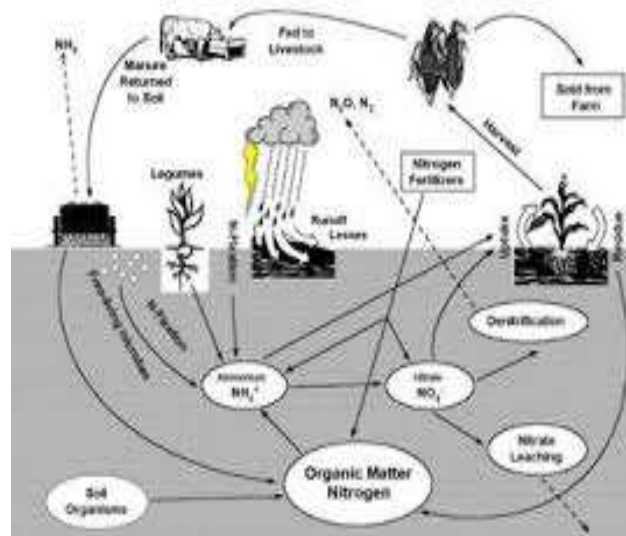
$NH_3$

Manure Returned to Soil

Fed to Livestock

Sold from Farm

$N_2O, N_2$

Harvest

Legumes

Nitrogen Fertilizers

Runoff Losses

Uptake

Residue

Lightning

Immobilization / Mineralization

N Fixation

Denitrification

Ammonium $NH_4^+$

Nitrate $NO_3^-$

Nitrate Leaching

Soil Organisms

Organic Matter Nitrogen